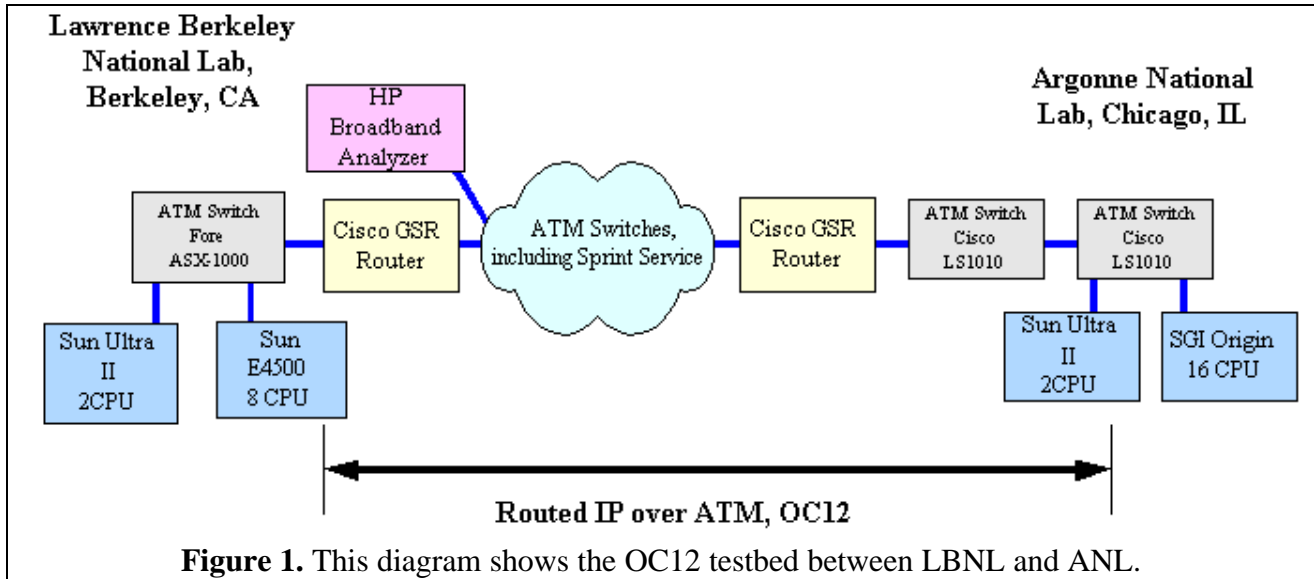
Lawrence Berkeley National Lab, Berkeley, CA

HP Broadband Analyzer

Argonne National Lab, Chicago, IL

ATM Switch Fore ASX-1000

Cisco GSR Router

ATM Switches, including Sprint Service

Cisco GSR Router

ATM Switch Cisco LS1010

ATM Switch Cisco LS1010

Sun Ultra II 2CPU

Sun E4500 8 CPU

Sun Ultra II 2CPU

SGI Origin 16 CPU

Routed IP over ATM, OC12

**Figure 1.** This diagram shows the OC12 testbed between LBNL and ANL.